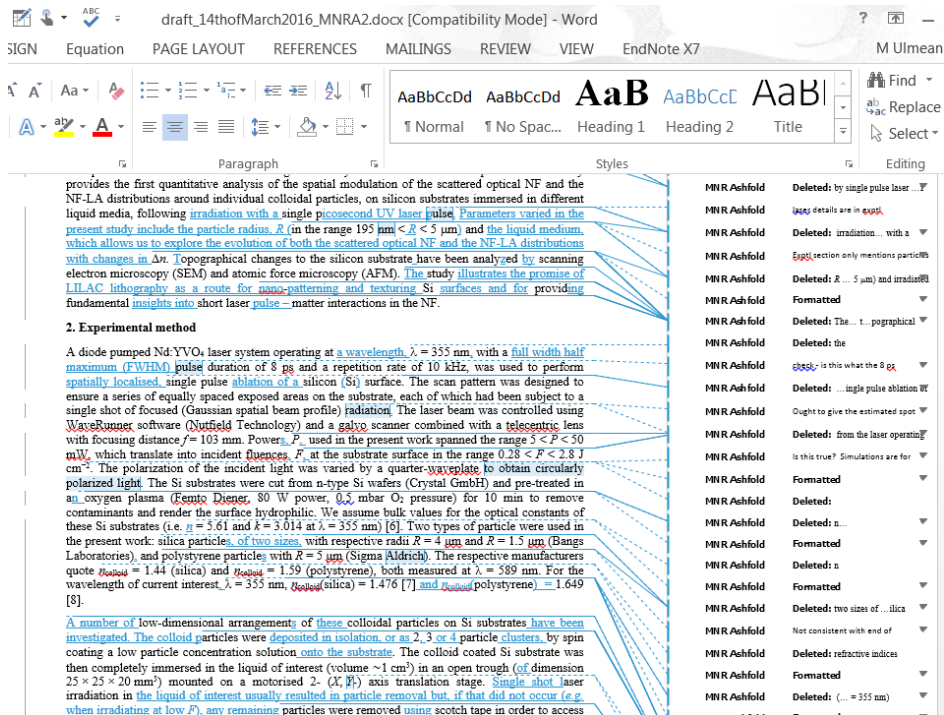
draft_14thofMarch2016_MNRA2.docx [Compatibility Mode] - Word
? M Ulmean
SIGN Equation PAGE LAYOUT REFERENCES MAILINGS REVIEW VIEW EndNote X7
Aa
¶
AaBbCcDd ¶ Normal
AaBbCcDd ¶ No Spac...
AaB Heading 1
AaBbCcD Heading 2
AaBl Title
Find
Replace
Select
Paragraph
Styles
Editing

provides the first quantitative analysis of the spatial modulation of the scattered optical NF and the NF-LA distributions around individual colloidal particles, on silicon substrates immersed in different liquid media, following irradiation with a single picosecond UV laser pulse. Parameters varied in the present study include the particle radius, $R$ (in the range 195 nm < $R$ < 5 μm) and the liquid medium, which allows us to explore the evolution of both the scattered optical NF and the NF-LA distributions with changes in Δn. Topographical changes to the silicon substrate have been analyzed by scanning electron microscopy (SEM) and atomic force microscopy (AFM). The study illustrates the promise of LILAC lithography as a route for nano-patterning and texturing Si surfaces and for providing fundamental insights into short laser pulse – matter interactions in the NF.

2. Experimental method

A diode pumped Nd:YVO₄ laser system operating at a wavelength, λ = 355 nm, with a full width half maximum (FWHM) pulse duration of 8 ps and a repetition rate of 10 kHz, was used to perform spatially localised, single pulse ablation of a silicon (Si) surface. The scan pattern was designed to ensure a series of equally spaced exposed areas on the substrate, each of which had been subject to a single shot of focused (Gaussian spatial beam profile) radiation. The laser beam was controlled using WaveRunner software (Nutfield Technology) and a galvo scanner combined with a telecentric lens with focusing distance $f$ = 103 mm. Powers, $P$, used in the present work spanned the range 5 < $P$ < 50 mW, which translate into incident fluences, $F$, at the substrate surface in the range 0.28 < $F$ < 2.8 J cm$^{-2}$. The polarization of the incident light was varied by a quarter-waveplate to obtain circularly polarized light. The Si substrates were cut from n-type Si wafers (Crystal GmbH) and pre-treated in an oxygen plasma (Femto Diener, 80 W power, 0.5 mbar O₂ pressure) for 10 min to remove contaminants and render the surface hydrophilic. We assume bulk values for the optical constants of these Si substrates (i.e. $n$ = 5.61 and $k$ = 3.014 at λ = 355 nm) [6]. Two types of particle were used in the present work: silica particles, of two sizes, with respective radii $R$ = 4 μm and $R$ = 1.5 μm (Bangs Laboratories), and polystyrene particles with $R$ = 5 μm (Sigma Aldrich). The respective manufacturers quote $\eta_{colloid}$ = 1.44 (silica) and $\eta_{colloid}$ = 1.59 (polystyrene), both measured at λ = 589 nm. For the wavelength of current interest, λ = 355 nm, $\eta_{colloid}$(silica) = 1.476 [7] and $\eta_{colloid}$(polystyrene) = 1.649 [8].

A number of low-dimensional arrangements of these colloidal particles on Si substrates have been investigated. The colloid particles were deposited in isolation, or as 2, 3 or 4 particle clusters, by spin coating a low particle concentration solution onto the substrate. The colloid coated Si substrate was then completely immersed in the liquid of interest (volume ~1 cm³) in an open trough (of dimension 25 × 25 × 20 mm³) mounted on a motorised 2- ($X$, $Y$) axis translation stage. Single shot laser irradiation in the liquid of interest usually resulted in particle removal but, if that did not occur (e.g. when irradiating at low $F$), any remaining particles were removed using scotch tape in order to access

MNR Ashfold Deleted: by single pulse laser ...
MNR Ashfold Laser details are in expt.
MNR Ashfold Deleted: irradiation... with a
MNR Ashfold Expt section only mentions particles
MNR Ashfold Deleted: R ... 5 μm) and irradiated
MNR Ashfold Formatted
MNR Ashfold Deleted: The... t... pographical
MNR Ashfold Deleted: the
MNR Ashfold check - is this what the 8 ps
MNR Ashfold Deleted: ...ingle pulse ablation at
MNR Ashfold Ought to give the estimated spot
MNR Ashfold Deleted: from the laser operating
MNR Ashfold Is this true? Simulations are for
MNR Ashfold Formatted
MNR Ashfold Deleted:
MNR Ashfold Deleted: n...
MNR Ashfold Formatted
MNR Ashfold Deleted: n
MNR Ashfold Formatted
MNR Ashfold Deleted: two sizes of ... ilica
MNR Ashfold Not consistent with end of
MNR Ashfold Deleted: refractive indices
MNR Ashfold Formatted
MNR Ashfold Deleted: (... = 355 nm)